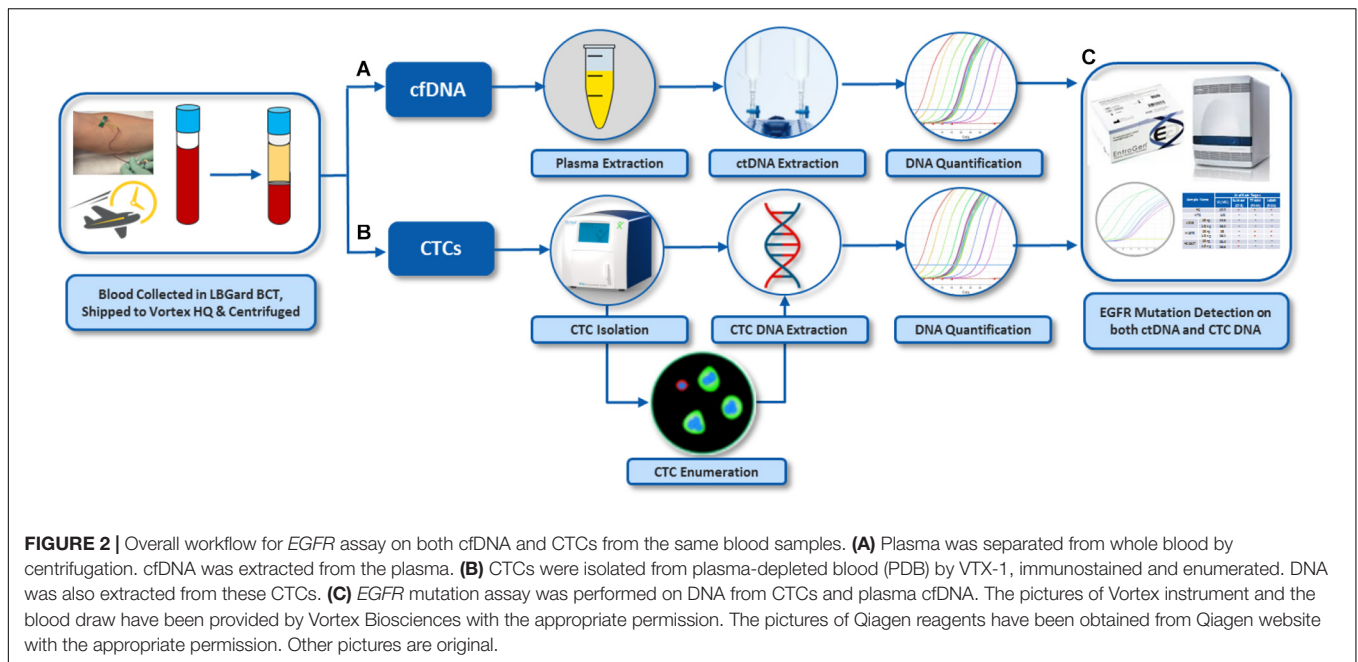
A

cfDNA

Plasma Extraction

ctDNA Extraction

DNA Quantification

C

B

CTCs

CTC Isolation

CTC DNA Extraction

DNA Quantification

CTC Enumeration

Blood Collected in LBGard BCT, Shipped to Vortex HQ & Centrifuged

EGFR Mutation Detection on both ctDNA and CTC DNA

EntroGen

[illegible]

**FIGURE 2 |** Overall workflow for *EGFR* assay on both cfDNA and CTCs from the same blood samples. **(A)** Plasma was separated from whole blood by centrifugation. cfDNA was extracted from the plasma. **(B)** CTCs were isolated from plasma-depleted blood (PDB) by VTX-1, immunostained and enumerated. DNA was also extracted from these CTCs. **(C)** *EGFR* mutation assay was performed on DNA from CTCs and plasma cfDNA. The pictures of Vortex instrument and the blood draw have been provided by Vortex Biosciences with the appropriate permission. The pictures of Qiagen reagents have been obtained from Qiagen website with the appropriate permission. Other pictures are original.